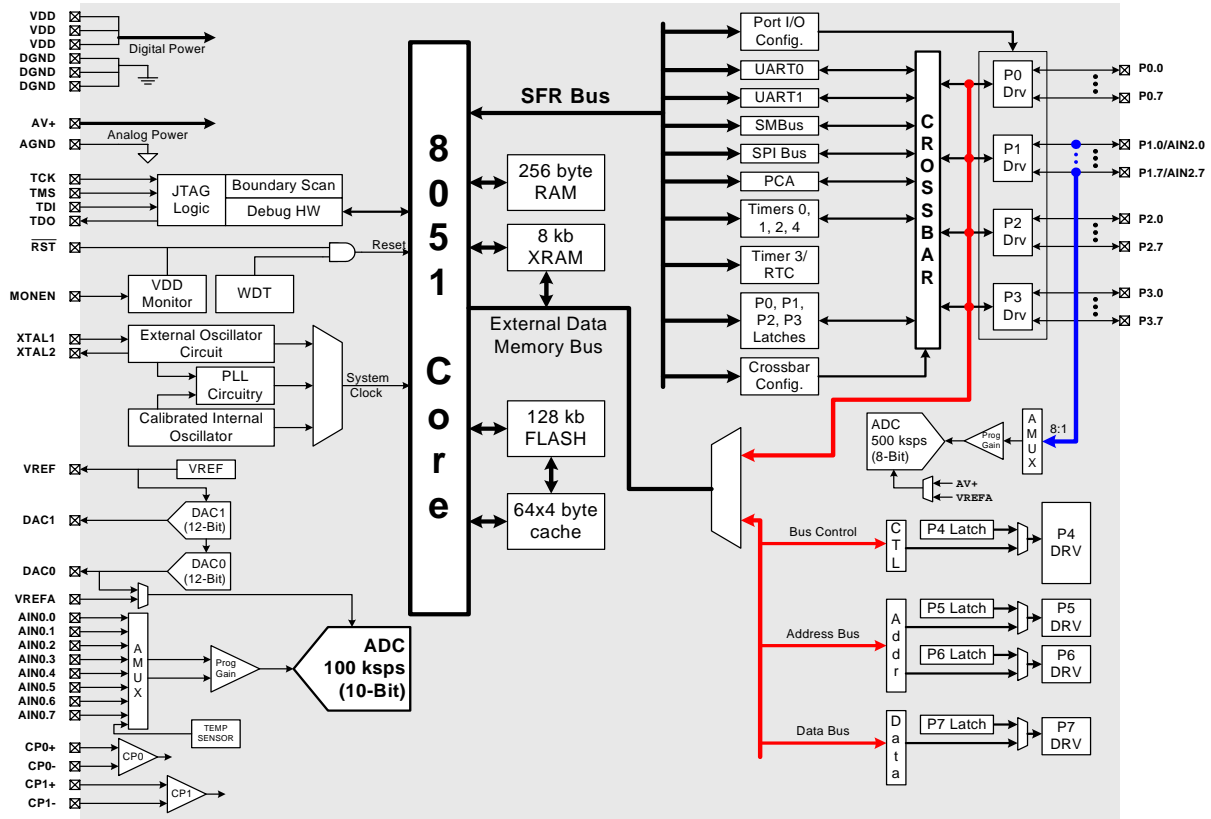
VDD
VDD
VDD
DGND
DGND
DGND
Digital Power

AV+
AGND
Analog Power

TCK
TMS
TDI
TDO
JTAG Logic
Boundary Scan
Debug HW

$\overline{RST}$
Reset
MONEN
VDD Monitor
WDT

XTAL1
XTAL2
External Oscillator Circuit
PLL Circuitry
Calibrated Internal Oscillator
System Clock

VREF
VREF
DAC1
DAC1 (12-Bit)
DAC0
DAC0 (12-Bit)
VREFA

AIN0.0
AIN0.1
AIN0.2
AIN0.3
AIN0.4
AIN0.5
AIN0.6
AIN0.7
A M U X
Prog Gain
ADC 100 ksps (10-Bit)
TEMP SENSOR

CP0+
CP0-
CP0
CP1+
CP1-
CP1

8051 Core

SFR Bus
256 byte RAM
8 kb XRAM
External Data Memory Bus
128 kb FLASH
64x4 byte cache

Port I/O Config.
UART0
UART1
SMBus
SPI Bus
PCA
Timers 0, 1, 2, 4
Timer 3/ RTC
P0, P1, P2, P3 Latches
Crossbar Config.

CROSSBAR

P0 Drv
P1 Drv
P2 Drv
P3 Drv
P0.0
P0.7
P1.0/AIN2.0
P1.7/AIN2.7
P2.0
P2.7
P3.0
P3.7

ADC 500 ksps (8-Bit)
Prog Gain
A M U X
8:1
AV+
VREFA

Bus Control
CTL
P4 Latch
P4 DRV
Address Bus
Addr
P5 Latch
P5 DRV
P6 Latch
P6 DRV
Data Bus
Data
P7 Latch
P7 DRV